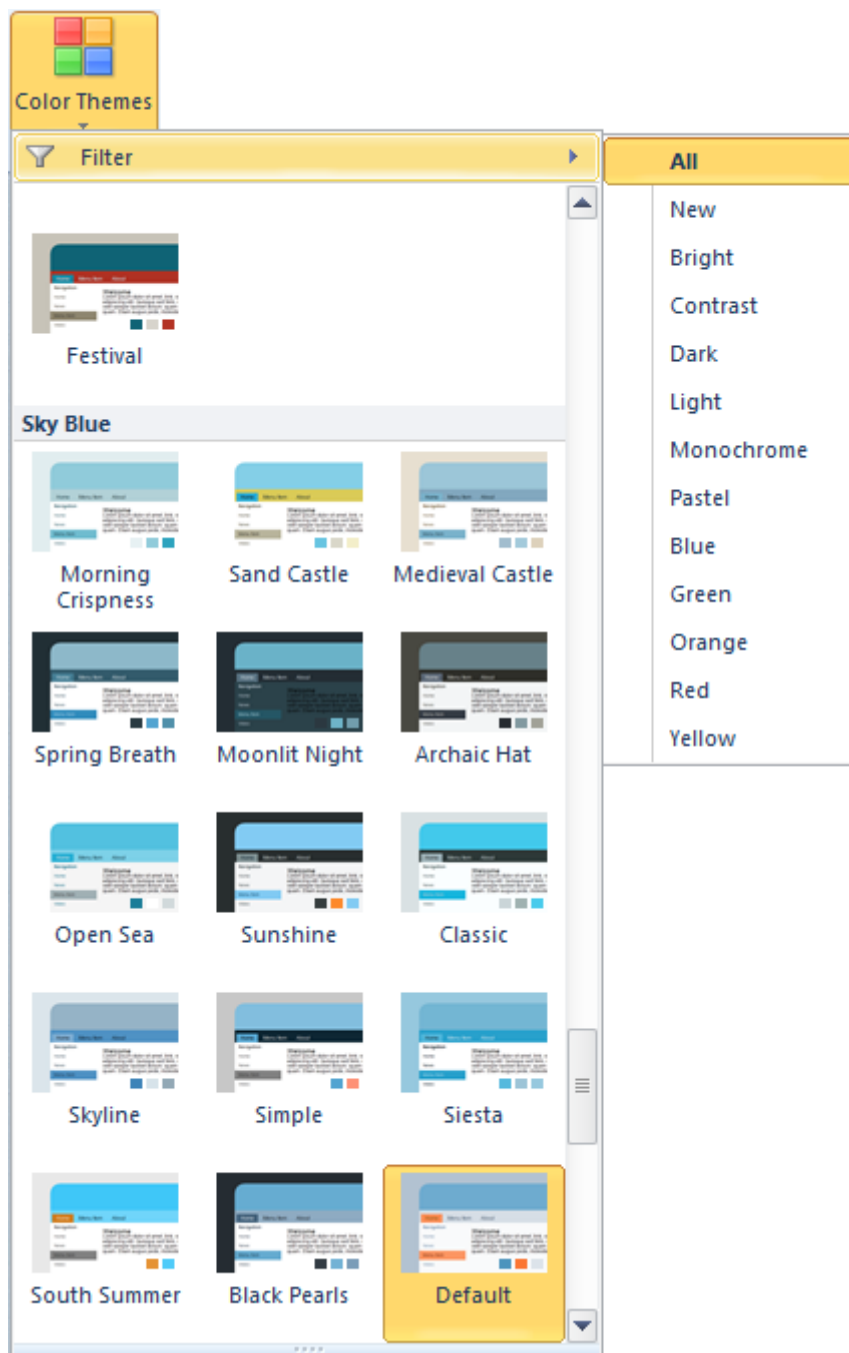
Color Themes

Filter

All
New
Bright
Contrast
Dark
Light
Monochrome
Pastel
Blue
Green
Orange
Red
Yellow

Festival

Sky Blue

Morning Crispness
Sand Castle
Medieval Castle
Spring Breath
Moonlit Night
Archaic Hat
Open Sea
Sunshine
Classic
Skyline
Simple
Siesta
South Summer
Black Pearls
Default